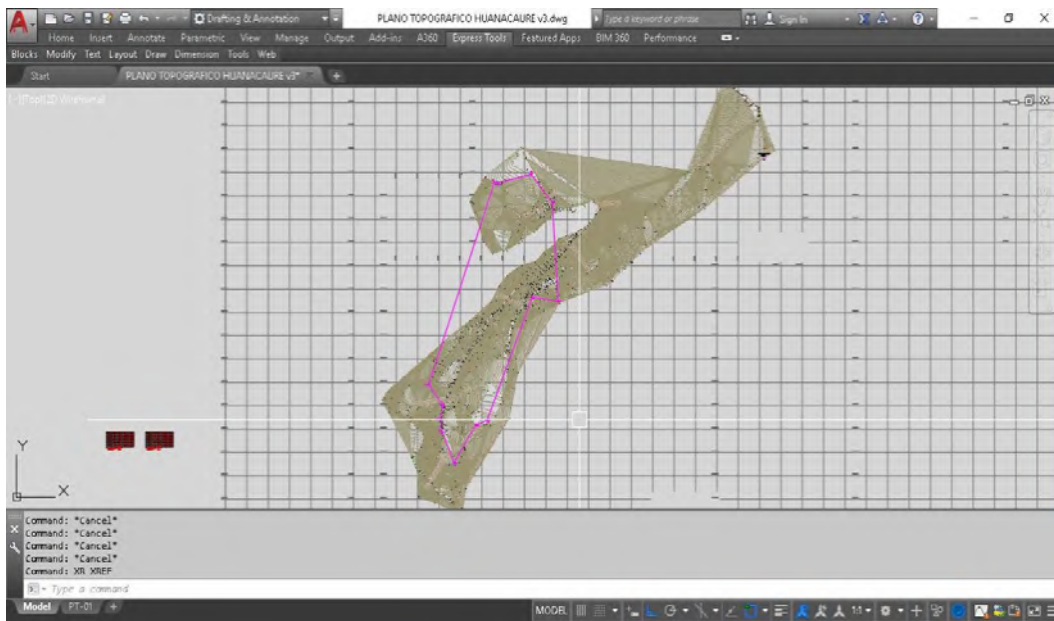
Drafting & Annotation
PLANO TOPOGRAFICO HUANACAURE v3.dwg
Type a keyword or phrase
Sign In
Home Insert Annotate Parametric View Manage Output Add-ins A360 Express Tools Featured Apps BIM 360 Performance
Blocks Modify Text Layout Draw Dimension Tools Web
Start
PLANO TOPOGRAFICO HUANACAURE v3*
[Top][2D Wireframe]
Y
X
Command: *Cancel*
Command: *Cancel*
Command: *Cancel*
Command: *Cancel*
Command: XR XREF
Type a command
Model
PT-01
MODEL